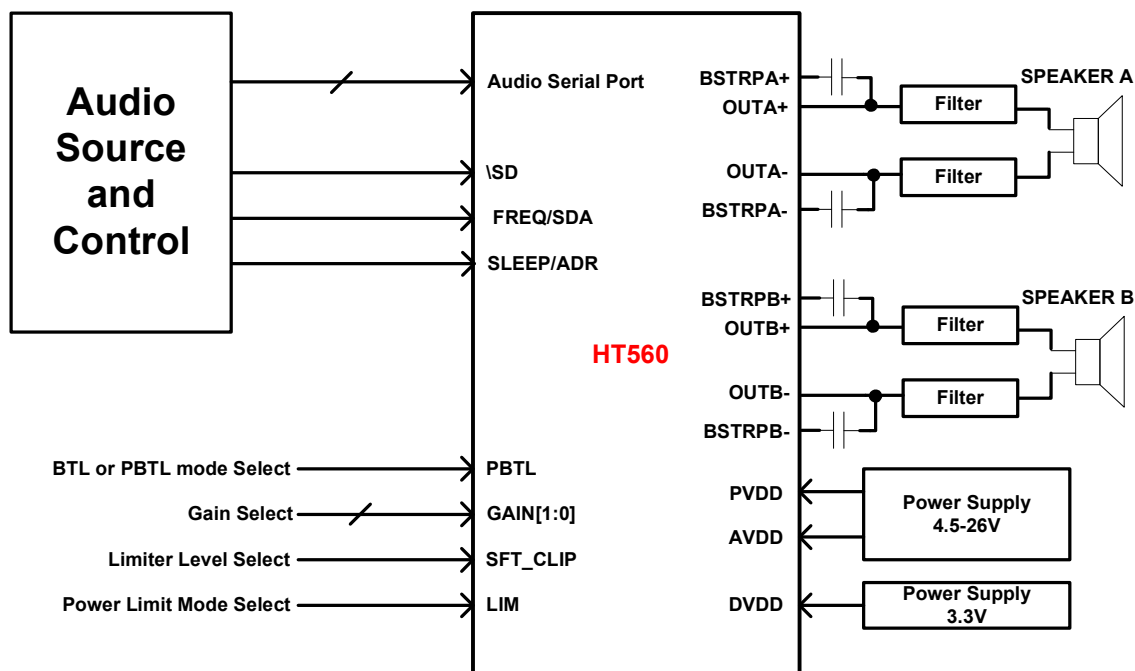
Audio Source and Control

Audio Serial Port
\SD
FREQ/SDA
SLEEP/ADR

HT560

BSTRPA+
OUTA+
OUTA-
BSTRPA-
BSTRPB+
OUTB+
OUTB-
BSTRPB-

Filter
Filter
Filter
Filter

SPEAKER A
SPEAKER B

BTL or PBTL mode Select
Gain Select
Limiter Level Select
Power Limit Mode Select

PBTL
GAIN[1:0]
SFT_CLIP
LIM

PVDD
AVDD
DVDD

Power Supply 4.5-26V
Power Supply 3.3V